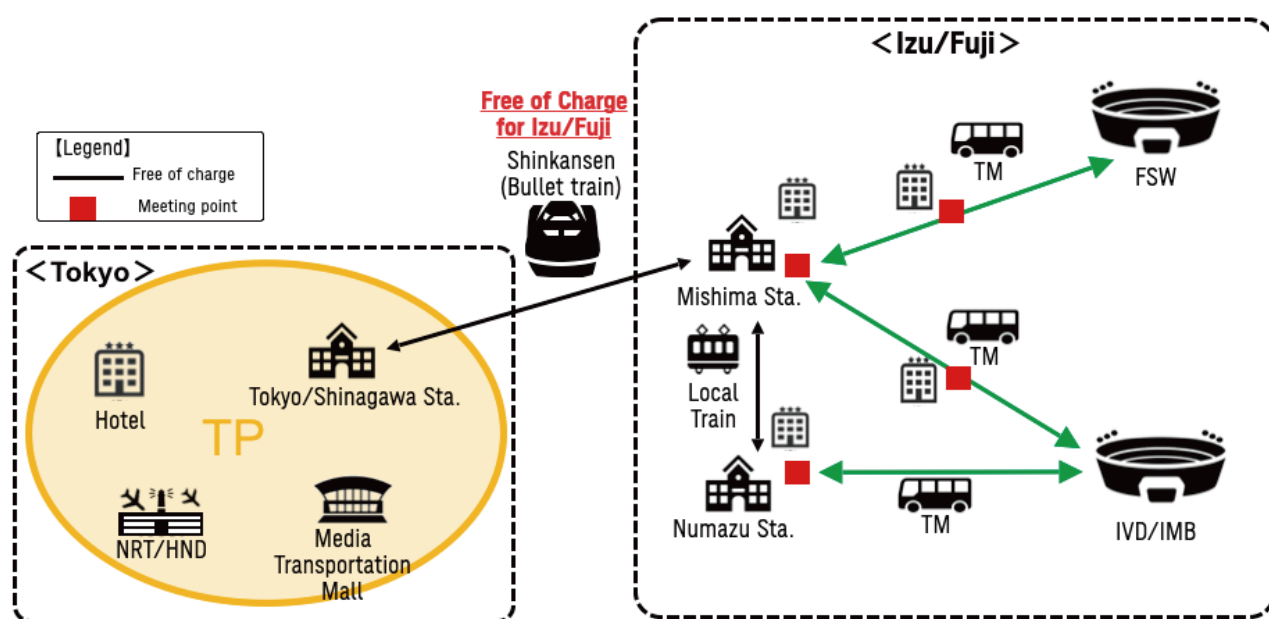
【Legend】
Free of charge
Meeting point

Free of Charge for Izu/Fuji
Shinkansen (Bullet train)

＜Tokyo＞
Hotel
TP
Tokyo/Shinagawa Sta.
NRT/HND
Media Transportation Mall

＜Izu/Fuji＞
TM
FSW
Mishima Sta.
TM
Local Train
Numazu Sta.
TM
IVD/IMB